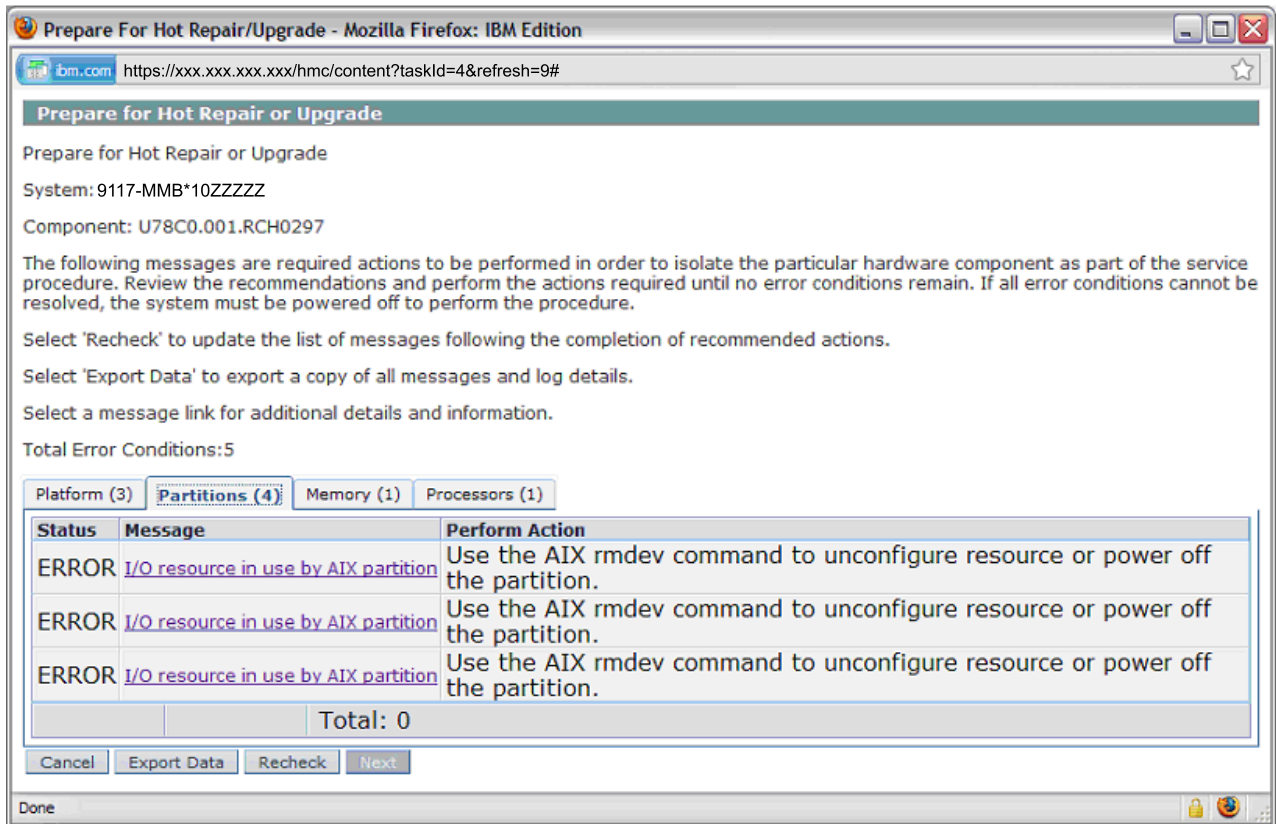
Prepare For Hot Repair/Upgrade - Mozilla Firefox: IBM Edition

ibm.com https://xxx.xxx.xxx.xxx/hmc/content?taskId=4&refresh=9#

Prepare for Hot Repair or Upgrade

Prepare for Hot Repair or Upgrade

System: 9117-MMB*10ZZZZZ

Component: U78C0.001.RCH0297

The following messages are required actions to be performed in order to isolate the particular hardware component as part of the service procedure. Review the recommendations and perform the actions required until no error conditions remain. If all error conditions cannot be resolved, the system must be powered off to perform the procedure.

Select 'Recheck' to update the list of messages following the completion of recommended actions.

Select 'Export Data' to export a copy of all messages and log details.

Select a message link for additional details and information.

Total Error Conditions:5

Platform (3) | Partitions (4) | Memory (1) | Processors (1)

| Status | Message | Perform Action |
|---|---|---|
| ERROR | I/O resource in use by AIX partition | Use the AIX rmdev command to unconfigure resource or power off the partition. |
| ERROR | I/O resource in use by AIX partition | Use the AIX rmdev command to unconfigure resource or power off the partition. |
| ERROR | I/O resource in use by AIX partition | Use the AIX rmdev command to unconfigure resource or power off the partition. |
| | | Total: 0 |

Cancel | Export Data | Recheck | Next

Done